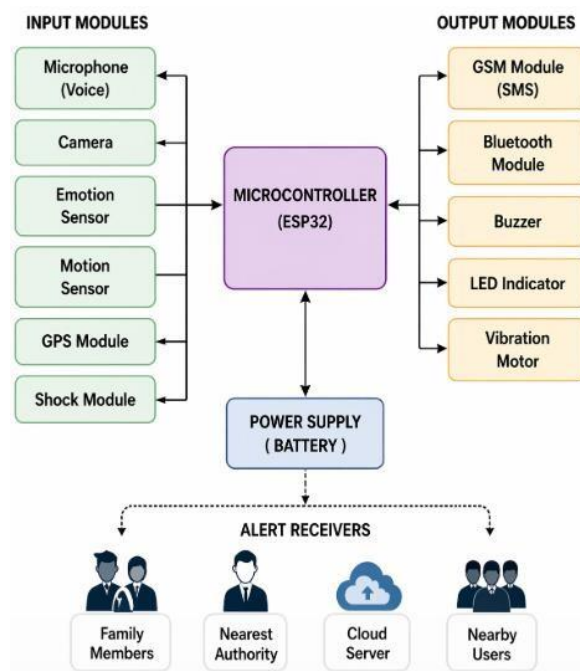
INPUT MODULES

OUTPUT MODULES

Microphone (Voice)

Camera

Emotion Sensor

Motion Sensor

GPS Module

Shock Module

MICROCONTROLLER (ESP32)

GSM Module (SMS)

Bluetooth Module

Buzzer

LED Indicator

Vibration Motor

POWER SUPPLY ( BATTERY )

ALERT RECEIVERS

Family Members

Nearest Authority

Cloud Server

Nearby Users